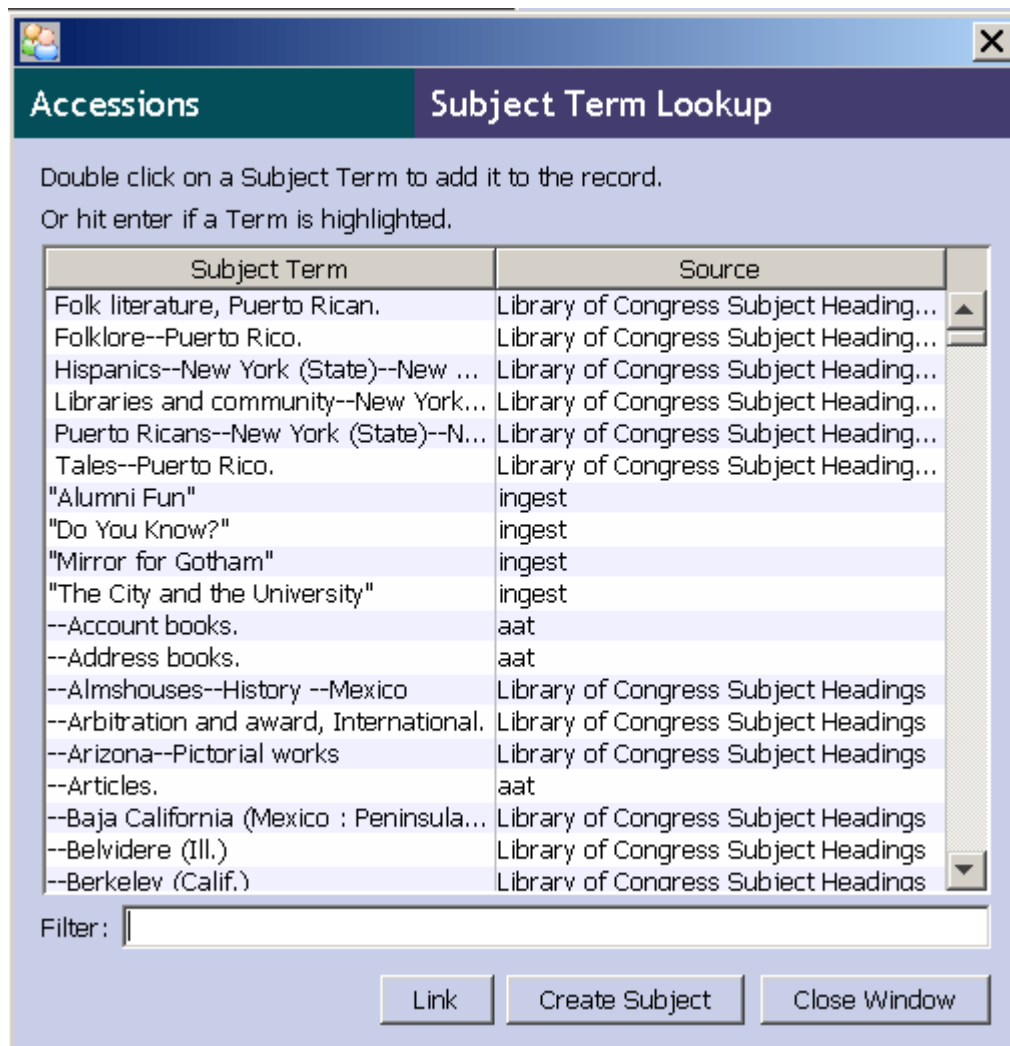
Accessions

Subject Term Lookup

Double click on a Subject Term to add it to the record.

Or hit enter if a Term is highlighted.

| Subject Term | Source |
|---|---|
| Folk literature, Puerto Rican. | Library of Congress Subject Heading... |
| Folklore--Puerto Rico. | Library of Congress Subject Heading... |
| Hispanics--New York (State)--New ... | Library of Congress Subject Heading... |
| Libraries and community--New York... | Library of Congress Subject Heading... |
| Puerto Ricans--New York (State)--N... | Library of Congress Subject Heading... |
| Tales--Puerto Rico. | Library of Congress Subject Heading... |
| "Alumni Fun" | ingest |
| "Do You Know?" | ingest |
| "Mirror for Gotham" | ingest |
| "The City and the University" | ingest |
| --Account books. | aat |
| --Address books. | aat |
| --Almshouses--History --Mexico | Library of Congress Subject Headings |
| --Arbitration and award, International. | Library of Congress Subject Headings |
| --Arizona--Pictorial works | Library of Congress Subject Headings |
| --Articles. | aat |
| --Baja California (Mexico : Peninsula... | Library of Congress Subject Headings |
| --Belvidere (Ill.) | Library of Congress Subject Headings |
| --Berkeley (Calif.) | Library of Congress Subject Headings |

Filter:

Link   Create Subject   Close Window